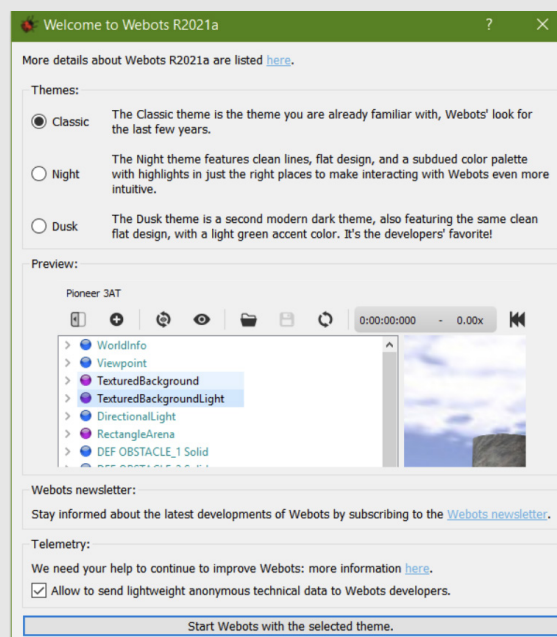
Welcome to Webots R2021a ? ✕

More details about Webots R2021a are listed here.

Themes:

Classic The Classic theme is the theme you are already familiar with, Webots' look for the last few years.

Night The Night theme features clean lines, flat design, and a subdued color palette with highlights in just the right places to make interacting with Webots even more intuitive.

Dusk The Dusk theme is a second modern dark theme, also featuring the same clean flat design, with a light green accent color. It's the developers' favorite!

Preview:

Pioneer 3AT

0:00:00:000 - 0.00x

WorldInfo
Viewpoint
TexturedBackground
TexturedBackgroundLight
DirectionalLight
RectangleArena
DEF OBSTACLE_1 Solid
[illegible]

Webots newsletter:

Stay informed about the latest developments of Webots by subscribing to the Webots newsletter.

Telemetry:

We need your help to continue to improve Webots: more information here.

Allow to send lightweight anonymous technical data to Webots developers.

Start Webots with the selected theme.